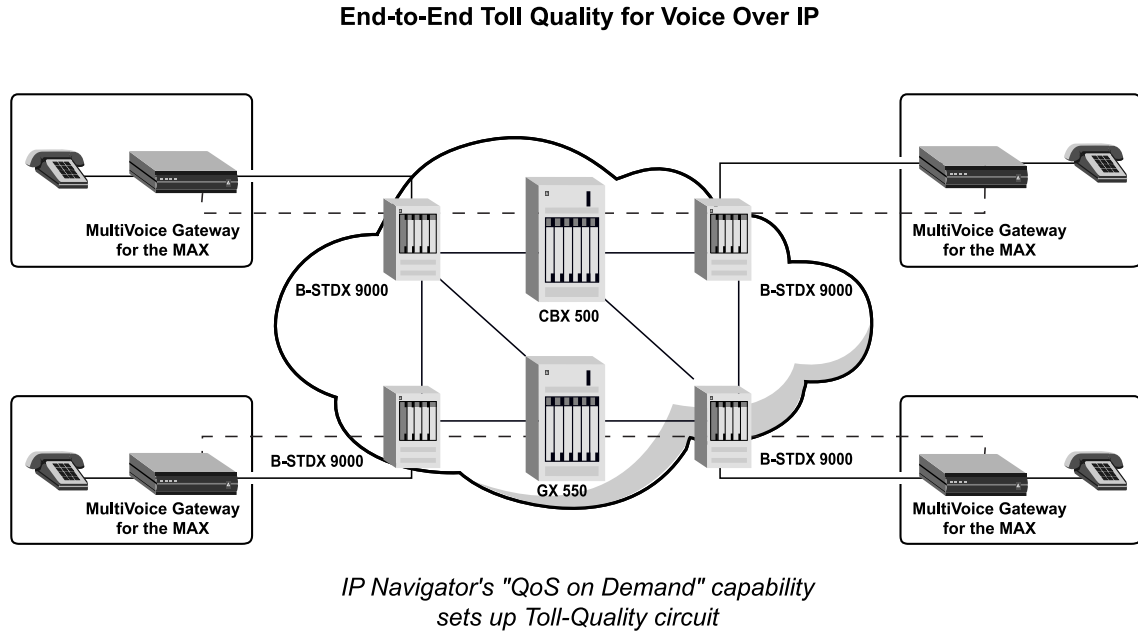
End-to-End Toll Quality for Voice Over IP

MultiVoice Gateway for the MAX

MultiVoice Gateway for the MAX

B-STDX 9000

CBX 500

B-STDX 9000

B-STDX 9000

GX 550

B-STDX 9000

MultiVoice Gateway for the MAX

MultiVoice Gateway for the MAX

IP Navigator's "QoS on Demand" capability sets up Toll-Quality circuit